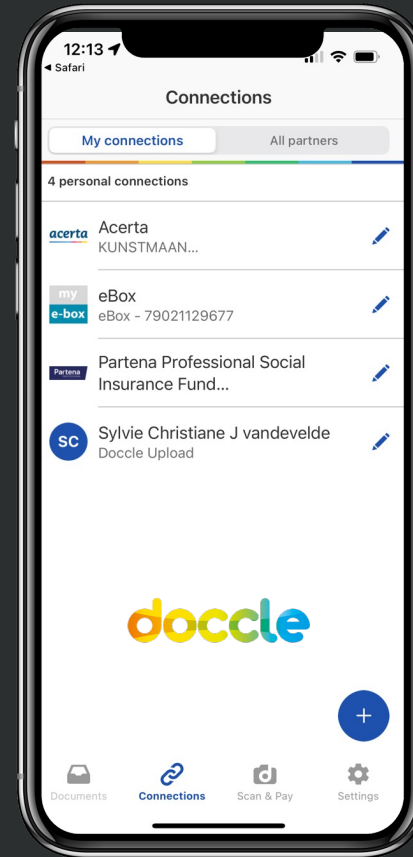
12:13
◀ Safari

Connections

My connections | All partners

4 personal connections

acerta
Acerta
KUNSTMAAN...

my e-box
eBox
eBox - 79021129677

Partena
Partena Professional Social Insurance Fund...

SC
Sylvie Christiane J vandevelde
Doccle Upload

doccle

+

Documents
Connections
Scan & Pay
Settings